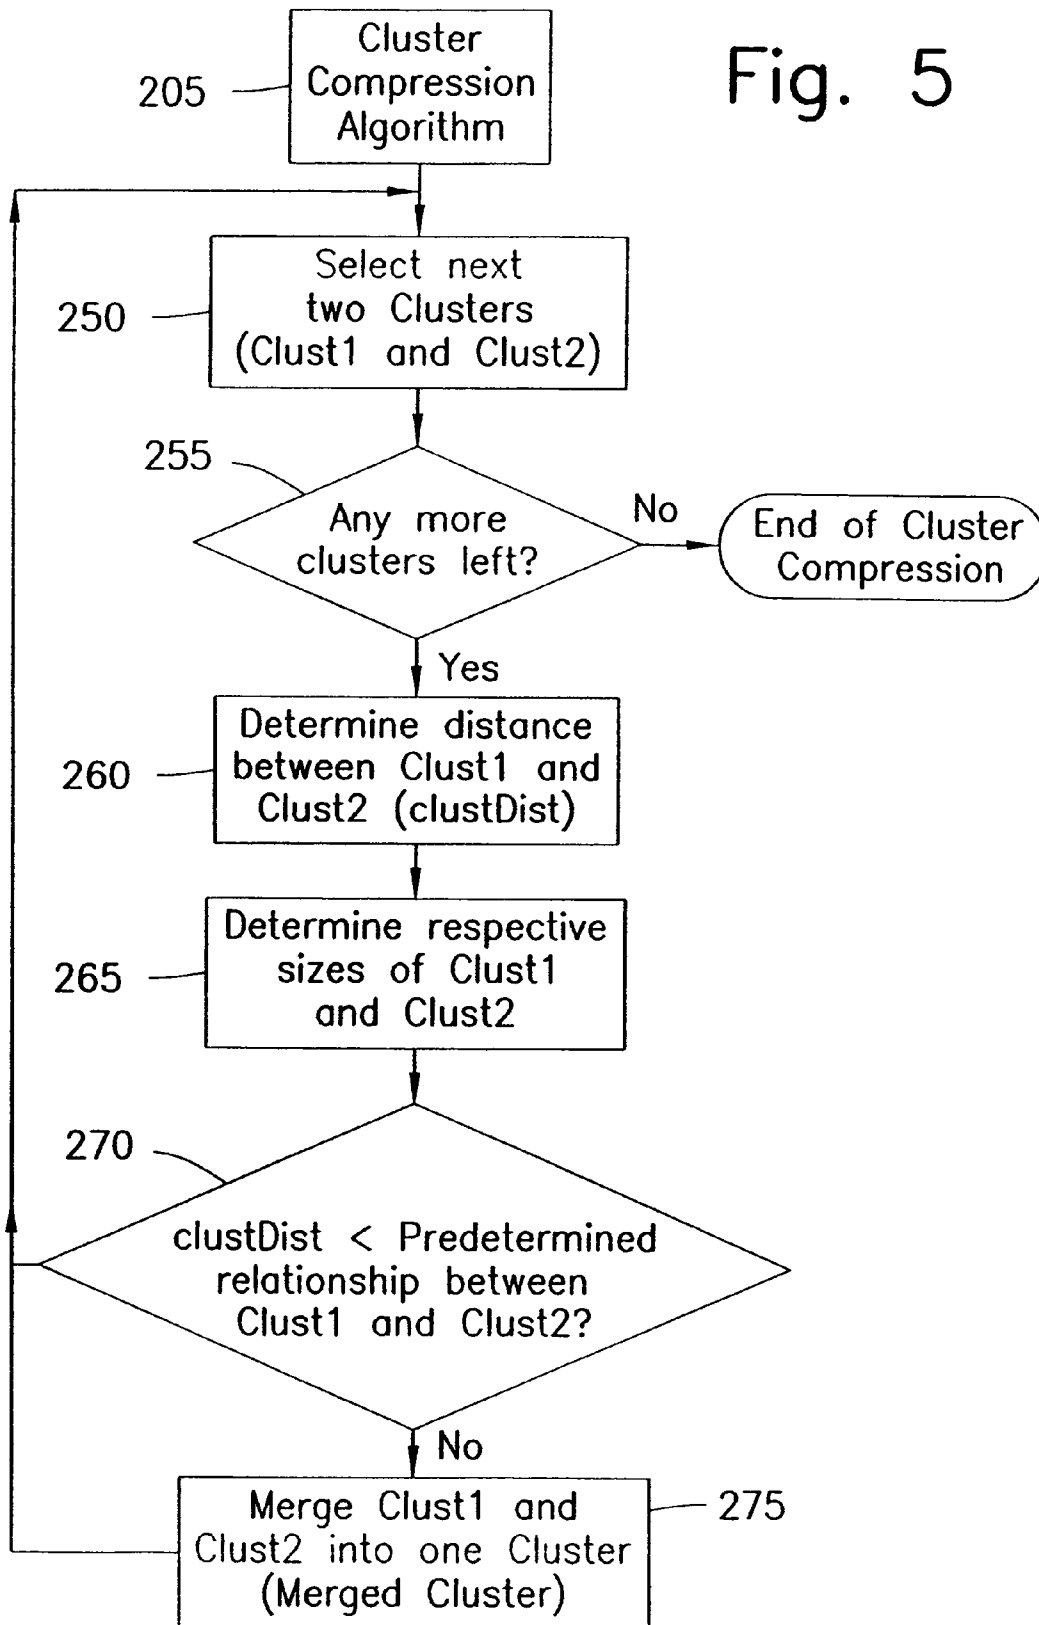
Fig. 5

205

Cluster Compression Algorithm

250

Select next two Clusters (Clust1 and Clust2)

255

Any more clusters left?

No

End of Cluster Compression

Yes

260

Determine distance between Clust1 and Clust2 (clustDist)

265

Determine respective sizes of Clust1 and Clust2

270

clustDist < Predetermined relationship between Clust1 and Clust2?

No

275

Merge Clust1 and Clust2 into one Cluster (Merged Cluster)